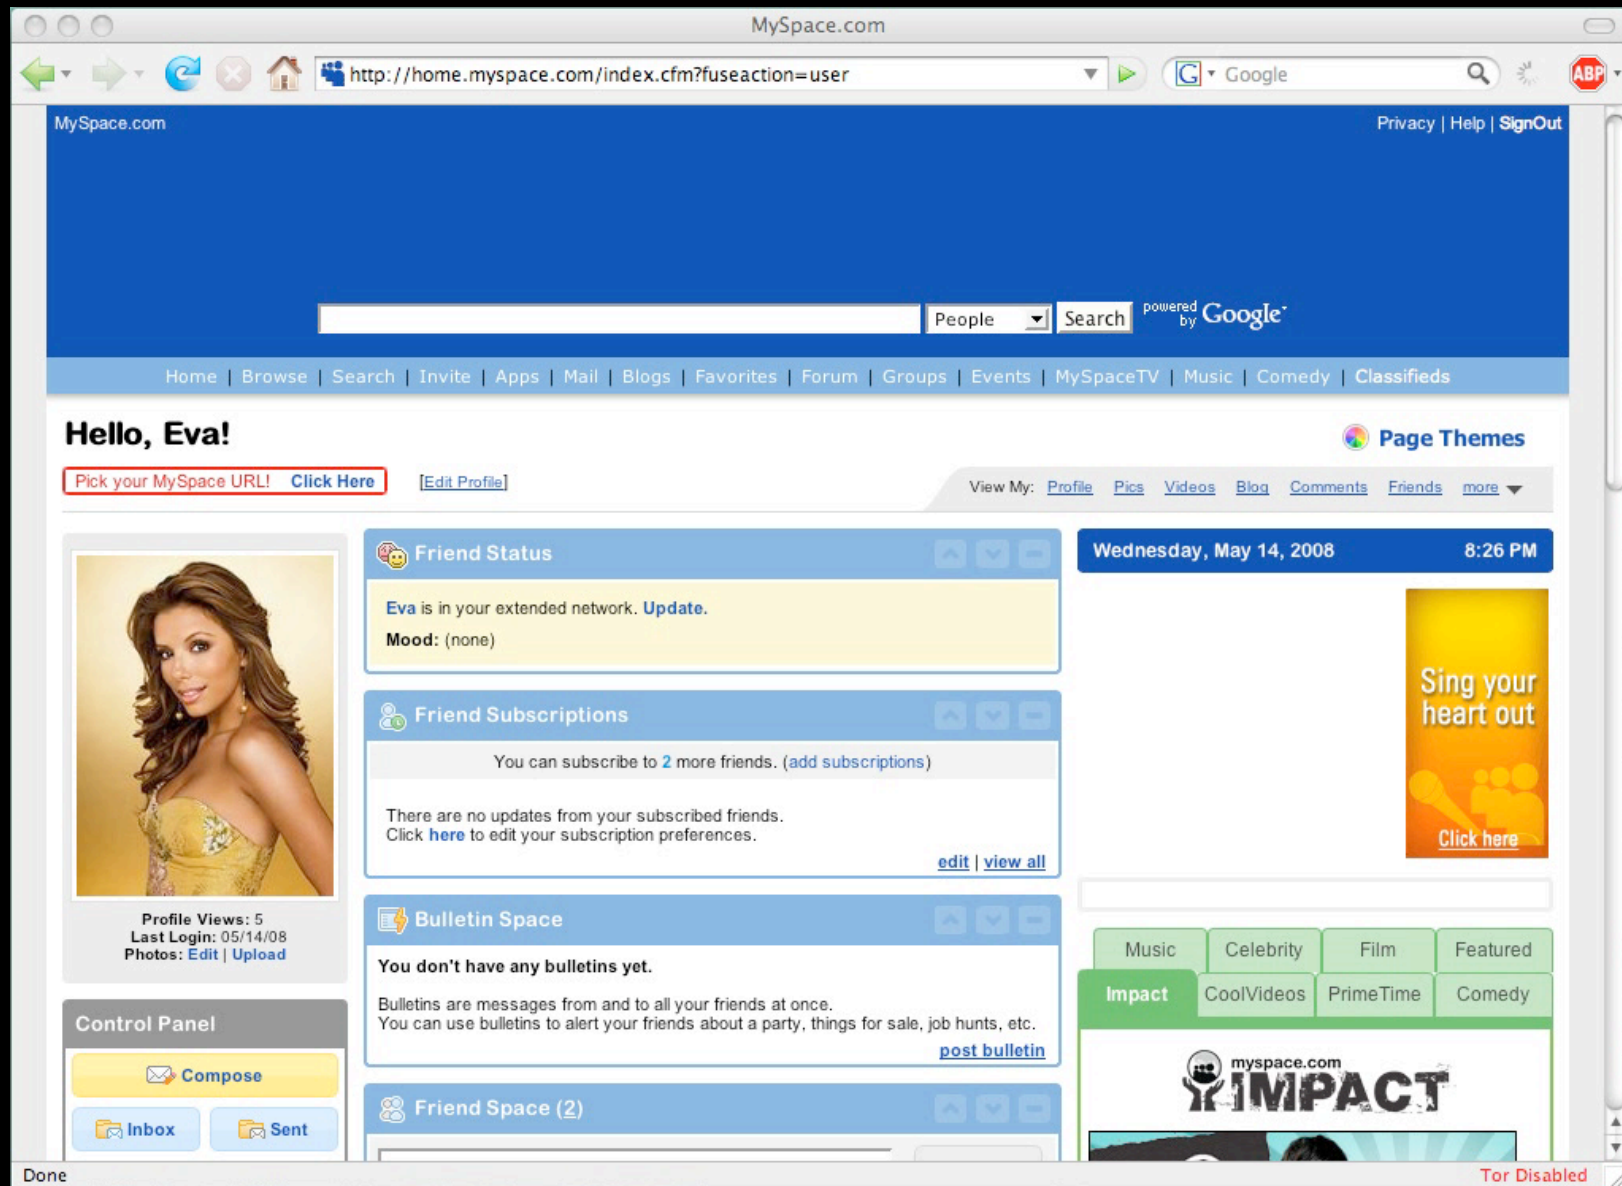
MySpace.com

http://home.myspace.com/index.cfm?fuseaction=user

Google

MySpace.com

Privacy | Help | SignOut

People Search powered by Google

Home | Browse | Search | Invite | Apps | Mail | Blogs | Favorites | Forum | Groups | Events | MySpaceTV | Music | Comedy | Classifieds

Hello, Eva!

Page Themes

Pick your MySpace URL! Click Here

[Edit Profile]

View My: Profile Pics Videos Blog Comments Friends more

Friend Status

Eva is in your extended network. Update.

Mood: (none)

Wednesday, May 14, 2008 8:26 PM

Sing your heart out

Click here

Friend Subscriptions

You can subscribe to 2 more friends. (add subscriptions)

There are no updates from your subscribed friends.
Click here to edit your subscription preferences.

edit | view all

Profile Views: 5
Last Login: 05/14/08
Photos: Edit | Upload

Bulletin Space

You don't have any bulletins yet.

Bulletins are messages from and to all your friends at once.
You can use bulletins to alert your friends about a party, things for sale, job hunts, etc.

post bulletin

Music Celebrity Film Featured
Impact CoolVideos PrimeTime Comedy

Control Panel

Compose

Inbox Sent

Friend Space (2)

myspace.com IMPACT

Done

Tor Disabled